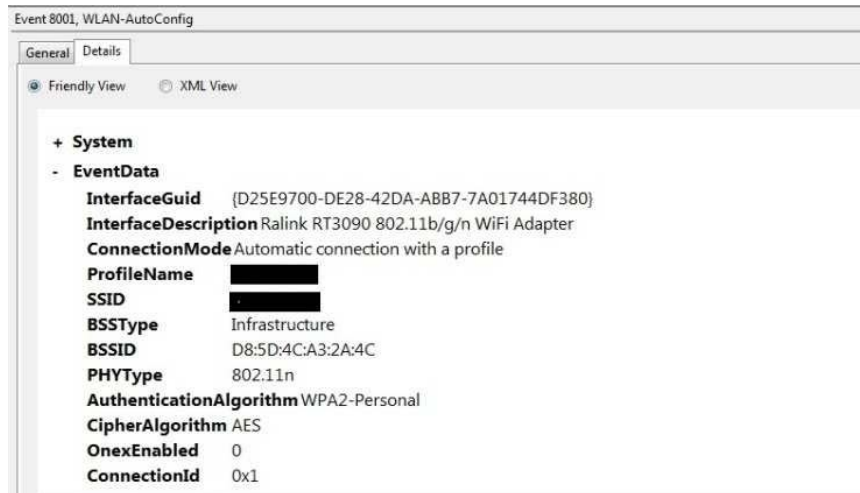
Event 8001, WLAN-AutoConfig

General Details

Friendly View XML View

+ System

- EventData

InterfaceGuid {D25E9700-DE28-42DA-ABB7-7A01744DF380}

InterfaceDescription Ralink RT3090 802.11b/g/n WiFi Adapter

ConnectionMode Automatic connection with a profile

ProfileName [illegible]

SSID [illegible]

BSSType Infrastructure

BSSID D8:5D:4C:A3:2A:4C

PHYType 802.11n

AuthenticationAlgorithm WPA2-Personal

CipherAlgorithm AES

OnexEnabled 0

ConnectionId 0x1